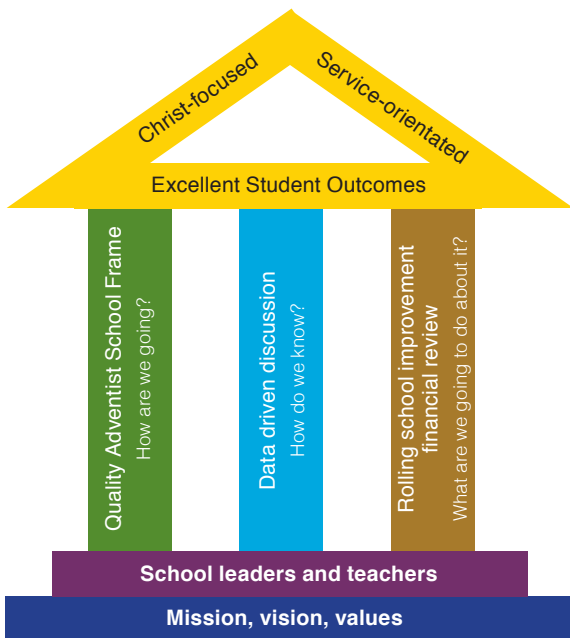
Christ-focused

Service-orientated

Excellent Student Outcomes

Quality Adventist School Frame
How are we going?

Data driven discussion
How do we know?

Rolling school improvement financial review
What are we going to do about it?

School leaders and teachers

Mission, vision, values